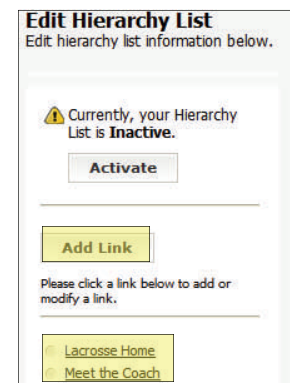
Edit Hierarchy List
Edit hierarchy list information below.

Currently, your Hierarchy List is Inactive.

Activate

Add Link

Please click a link below to add or modify a link.

Lacrosse Home
Meet the Coach